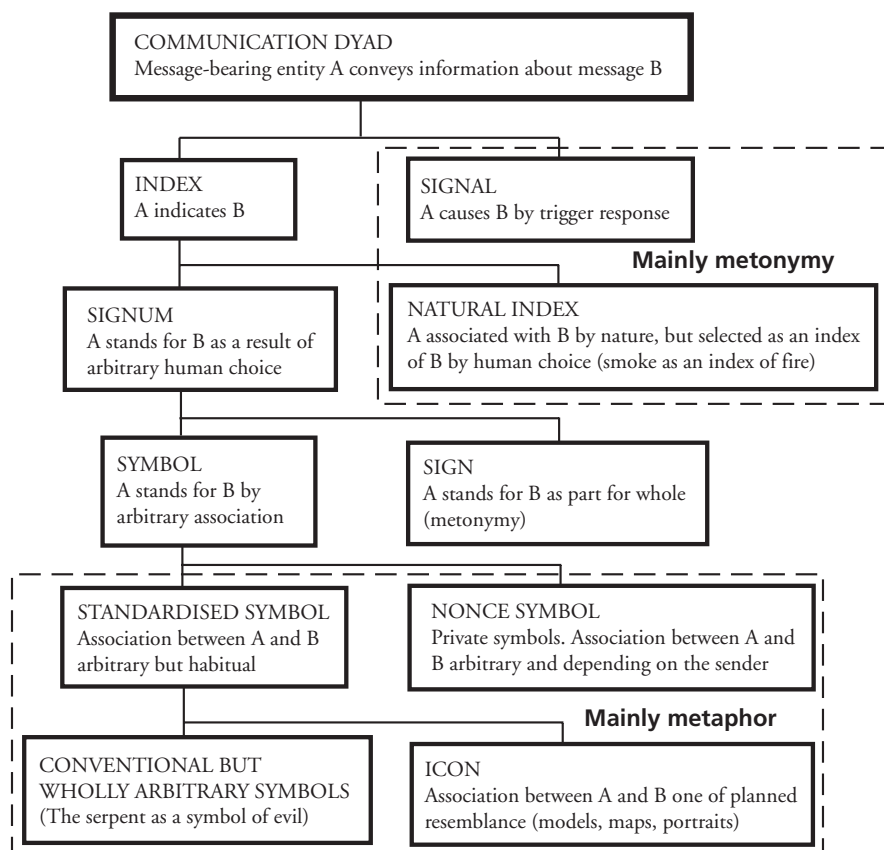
COMMUNICATION DYAD
Message-bearing entity A conveys information about message B

INDEX
A indicates B

SIGNAL
A causes B by trigger response

Mainly metonymy

SIGNUM
A stands for B as a result of arbitrary human choice

NATURAL INDEX
A associated with B by nature, but selected as an index of B by human choice (smoke as an index of fire)

SYMBOL
A stands for B by arbitrary association

SIGN
A stands for B as part for whole (metonymy)

STANDARDISED SYMBOL
Association between A and B arbitrary but habitual

NONCE SYMBOL
Private symbols. Association between A and B arbitrary and depending on the sender

Mainly metaphor

CONVENTIONAL BUT WHOLLY ARBITRARY SYMBOLS
(The serpent as a symbol of evil)

ICON
Association between A and B one of planned resemblance (models, maps, portraits)